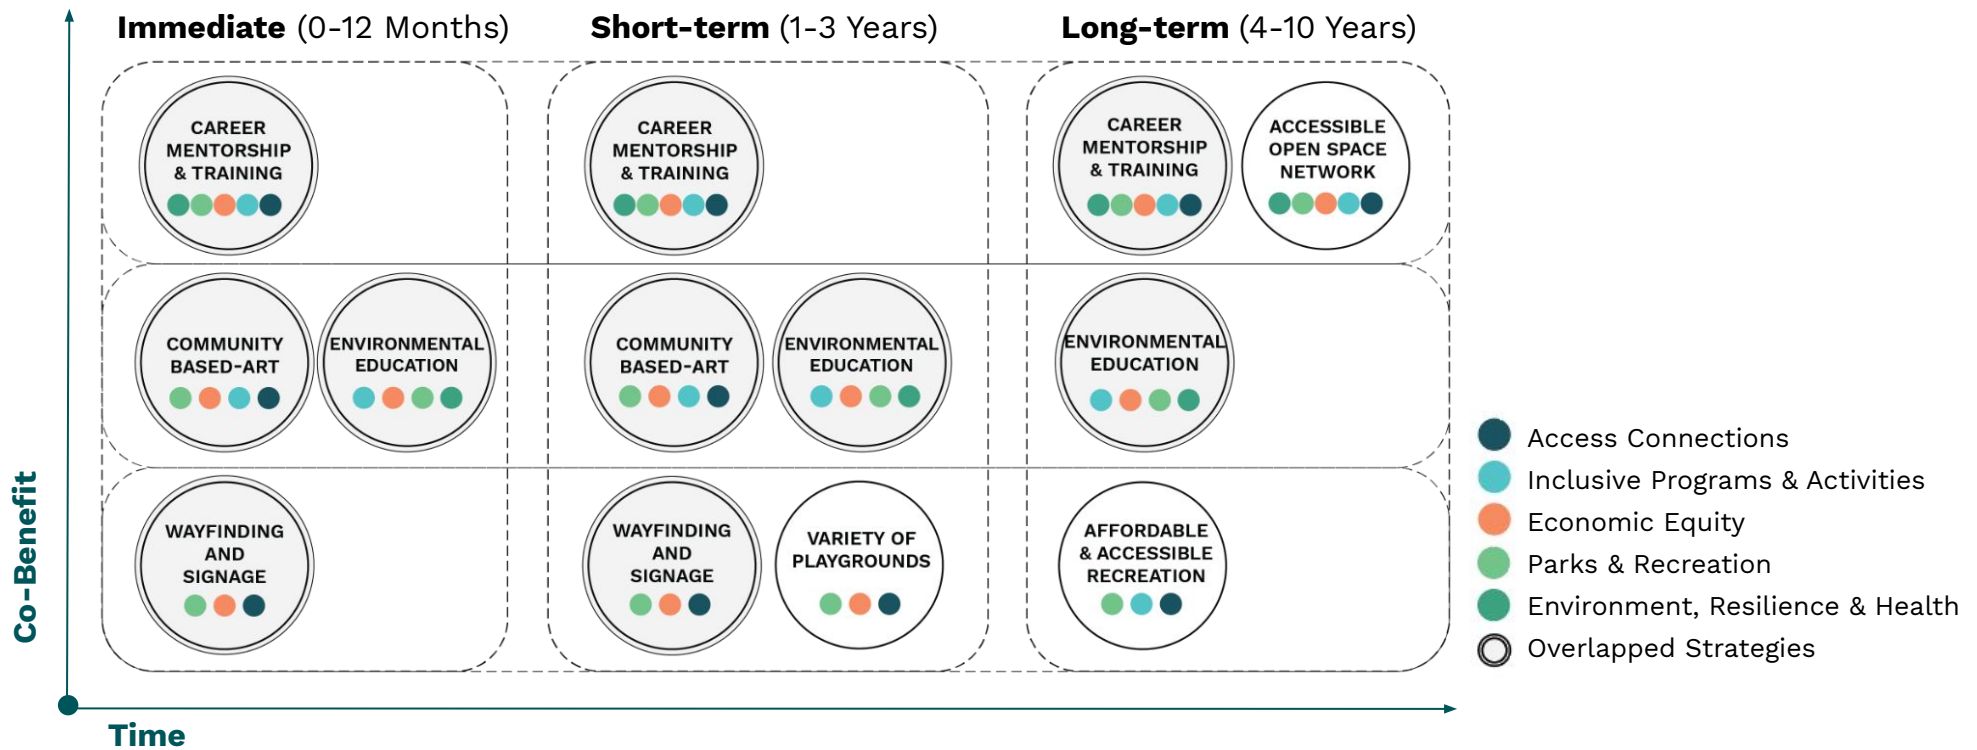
**Immediate** (0-12 Months)

**Short-term** (1-3 Years)

**Long-term** (4-10 Years)

CAREER MENTORSHIP & TRAINING

CAREER MENTORSHIP & TRAINING

CAREER MENTORSHIP & TRAINING

ACCESSIBLE OPEN SPACE NETWORK

COMMUNITY BASED-ART

ENVIRONMENTAL EDUCATION

COMMUNITY BASED-ART

ENVIRONMENTAL EDUCATION

ENVIRONMENTAL EDUCATION

WAYFINDING AND SIGNAGE

WAYFINDING AND SIGNAGE

VARIETY OF PLAYGROUNDS

AFFORDABLE & ACCESSIBLE RECREATION

Access Connections

Inclusive Programs & Activities

Economic Equity

Parks & Recreation

Environment, Resilience & Health

Overlapped Strategies

Co-Benefit

Time